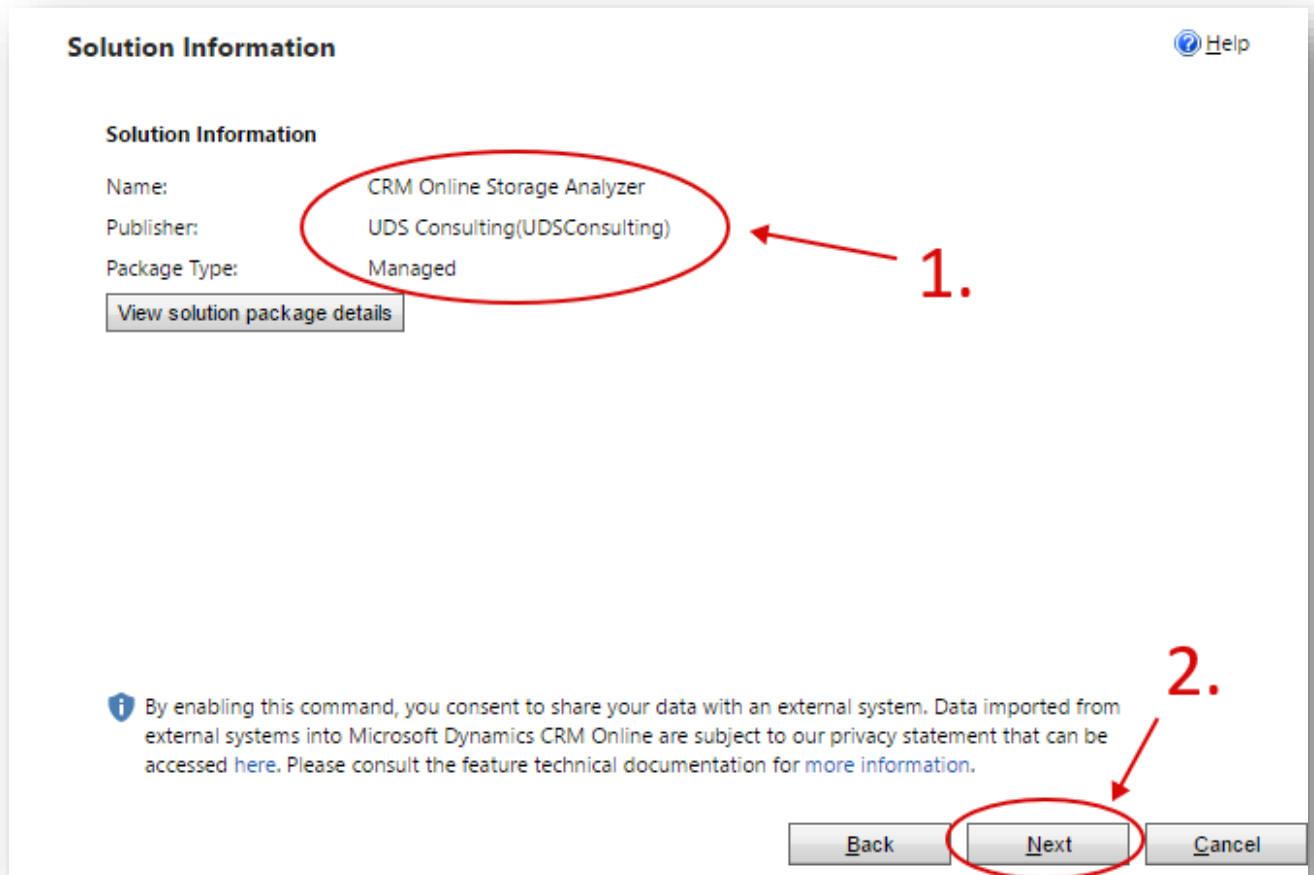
Solution Information

Help

Solution Information

Name: CRM Online Storage Analyzer

Publisher: UDS Consulting(UDSConsulting)

Package Type: Managed

View solution package details

1.

2.

By enabling this command, you consent to share your data with an external system. Data imported from external systems into Microsoft Dynamics CRM Online are subject to our privacy statement that can be accessed here. Please consult the feature technical documentation for more information.

Back

Next

Cancel